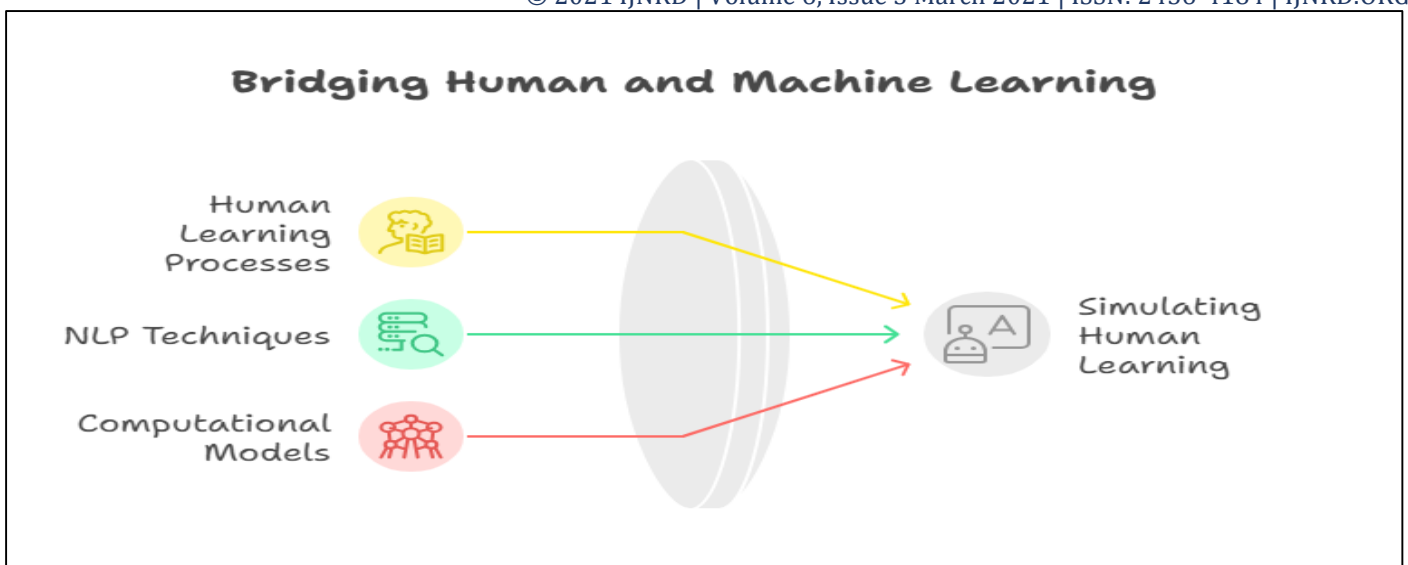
© 2021 IJNRD | Volume 6, Issue 3 March 2021 | ISSN: 2456-4184 | IJNRD.ORG

Bridging Human and Machine Learning

Human Learning Processes

NLP Techniques

Computational Models

Simulating Human Learning